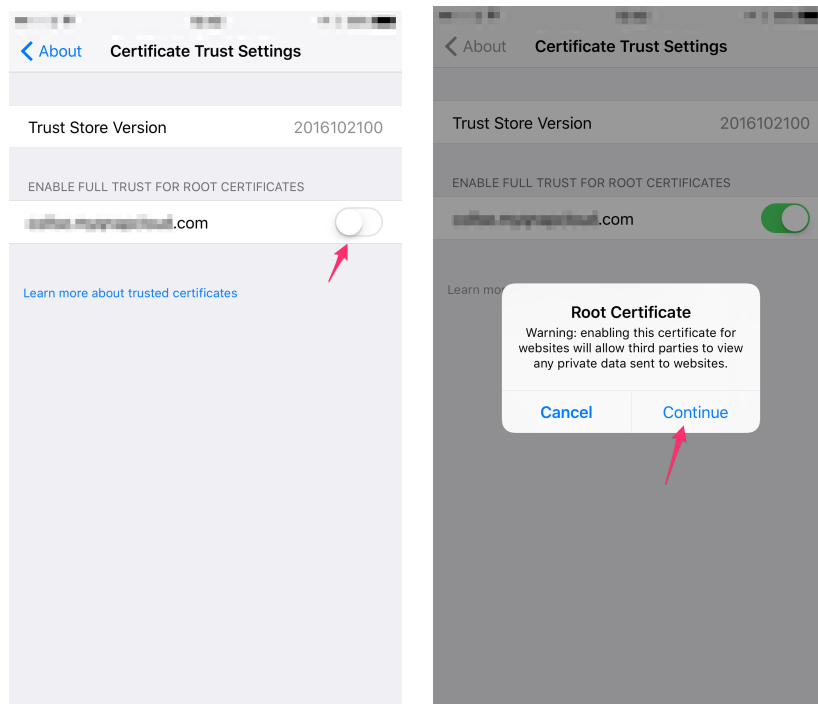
About

Certificate Trust Settings

Trust Store Version 2016102100

ENABLE FULL TRUST FOR ROOT CERTIFICATES

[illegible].com

Learn more about trusted certificates

About

Certificate Trust Settings

Trust Store Version 2016102100

ENABLE FULL TRUST FOR ROOT CERTIFICATES

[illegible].com

Learn mo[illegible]

Root Certificate

Warning: enabling this certificate for websites will allow third parties to view any private data sent to websites.

Cancel

Continue